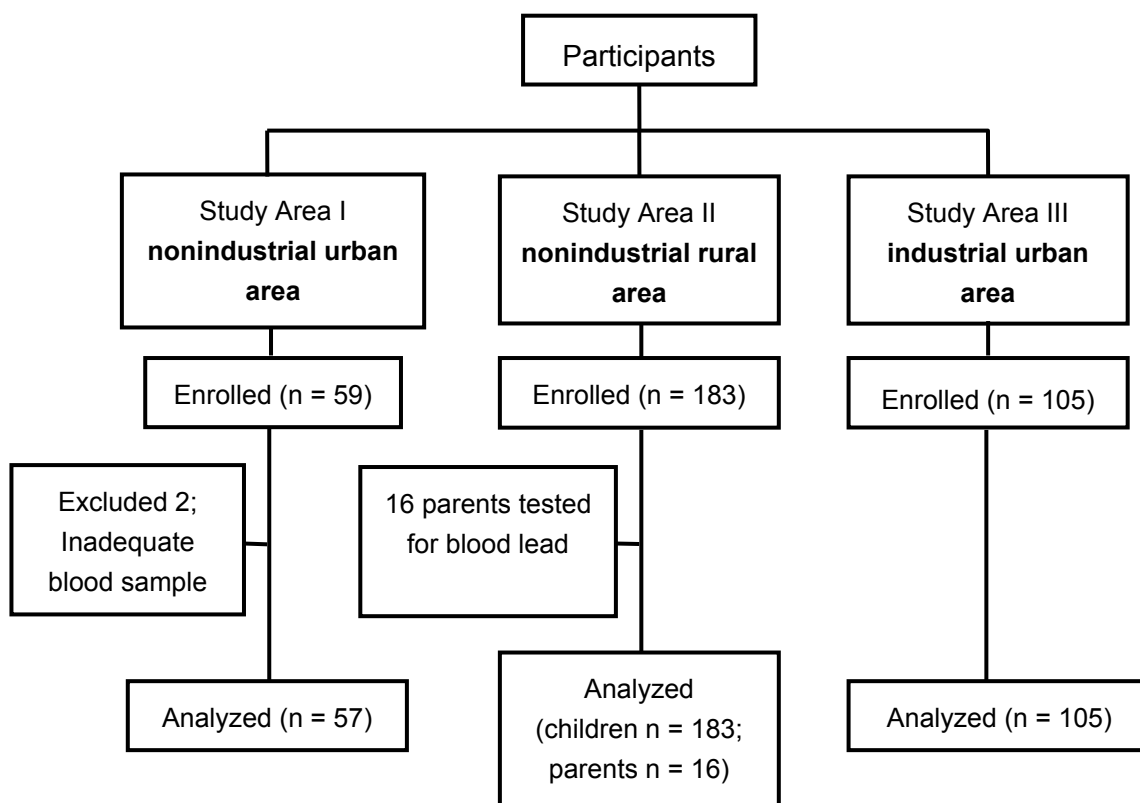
Participants

Study Area I
**nonindustrial urban area**

Enrolled (n = 59)

Excluded 2; Inadequate blood sample

Analyzed (n = 57)

Study Area II
**nonindustrial rural area**

Enrolled (n = 183)

16 parents tested for blood lead

Analyzed (children n = 183; parents n = 16)

Study Area III
**industrial urban area**

Enrolled (n = 105)

Analyzed (n = 105)